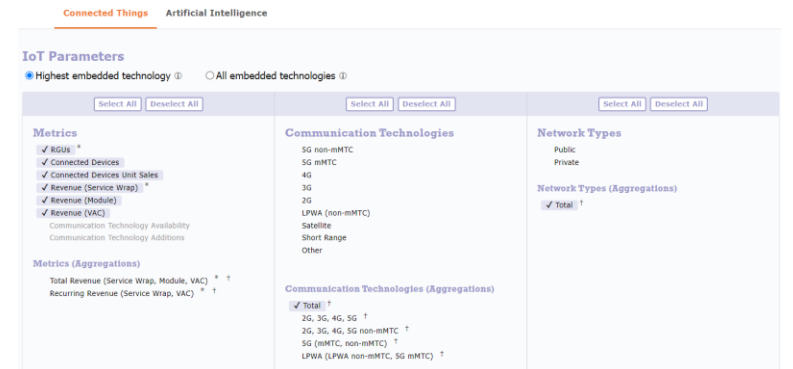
Connected Things Artificial Intelligence

IoT Parameters

Highest embedded technology ⓘ All embedded technologies ⓘ

Select All Deselect All

Metrics

✓ RGUs *
✓ Connected Devices
✓ Connected Devices Unit Sales
✓ Revenue (Service Wrap) *
✓ Revenue (Module)
✓ Revenue (VAC)
Communication Technology Availability
Communication Technology Additions

Metrics (Aggregations)

Total Revenue (Service Wrap, Module, VAC) * †
Recurring Revenue (Service Wrap, VAC) * †

Select All Deselect All

Communication Technologies

5G non-mMTC
5G mMTC
4G
3G
2G
LPWA (non-mMTC)
Satellite
Short Range
Other

Communication Technologies (Aggregations)

✓ Total †
2G, 3G, 4G, 5G †
2G, 3G, 4G, 5G non-mMTC †
5G (mMTC, non-mMTC) †
LPWA (LPWA non-mMTC, 5G mMTC) †

Select All Deselect All

Network Types

Public
Private

Network Types (Aggregations)

✓ Total †